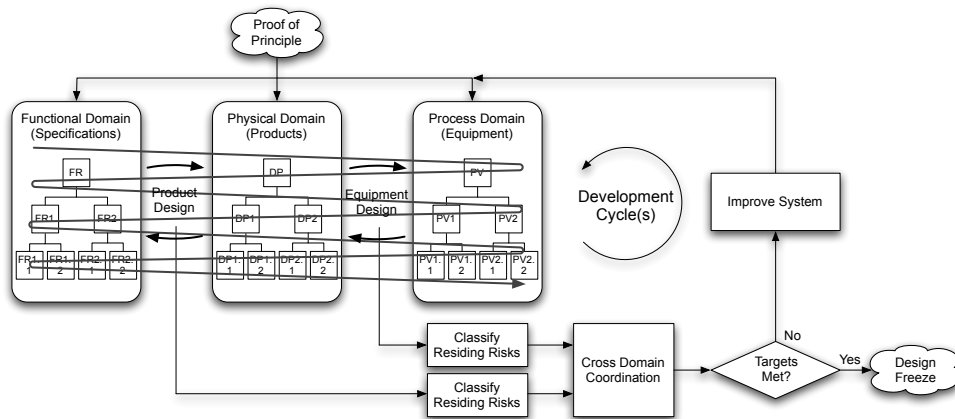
Proof of Principle

Functional Domain (Specifications)

FR

FR1

FR2

FR1.1

FR1.2

FR2.1

FR2.2

Product Design

Physical Domain (Products)

DP

DP1

DP2

DP1.1

DP1.2

DP2.1

DP2.2

Equipment Design

Process Domain (Equipment)

PV

PV1

PV2

PV1.1

PV1.2

PV2.1

PV2.2

Development Cycle(s)

Improve System

Classify Residing Risks

Classify Residing Risks

Cross Domain Coordination

No

Targets Met?

Yes

Design Freeze